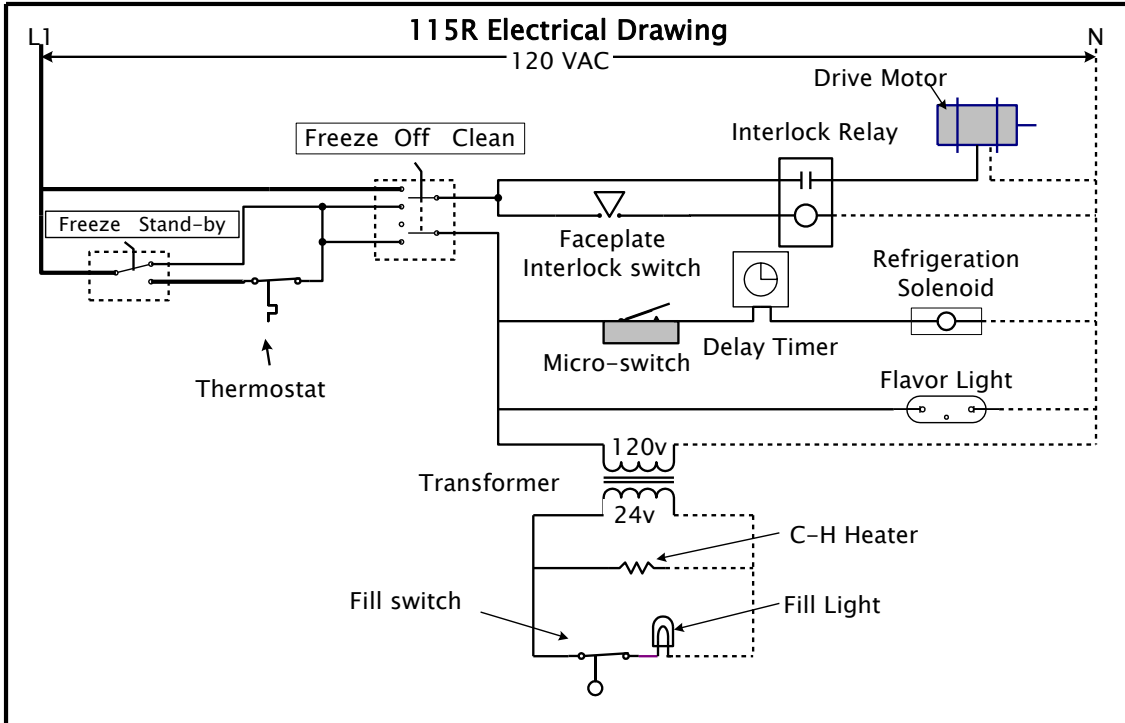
115R Electrical Drawing

L1

N

120 VAC

Drive Motor

Freeze Off Clean

Interlock Relay

Freeze Stand-by

Faceplate Interlock switch

Refrigeration Solenoid

Micro-switch

Delay Timer

Thermostat

Flavor Light

120v

Transformer

24v

C-H Heater

Fill switch

Fill Light